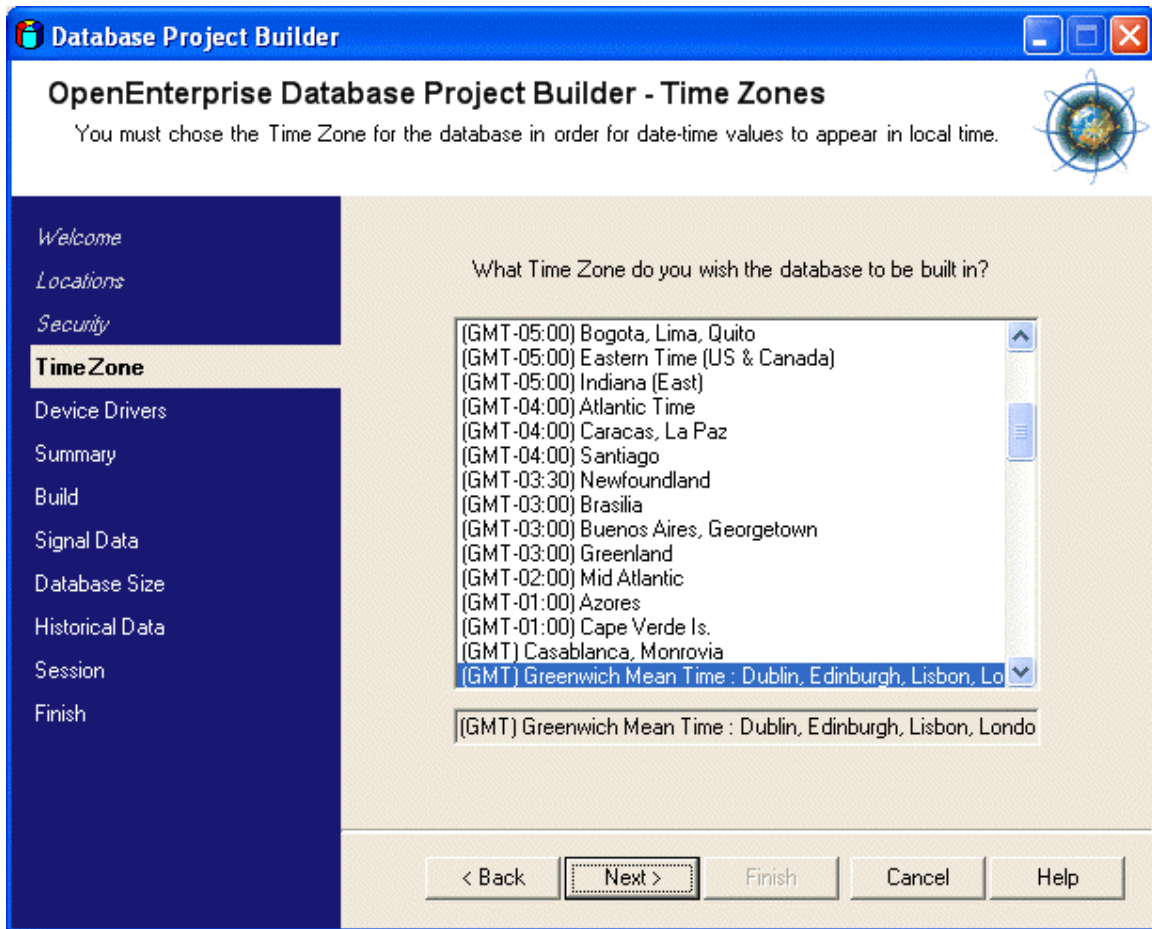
Database Project Builder

OpenEnterprise Database Project Builder - Time Zones

You must chose the Time Zone for the database in order for date-time values to appear in local time.

Welcome
Locations
Security
Time Zone
Device Drivers
Summary
Build
Signal Data
Database Size
Historical Data
Session
Finish

What Time Zone do you wish the database to be built in?

(GMT-05:00) Bogota, Lima, Quito
(GMT-05:00) Eastern Time (US & Canada)
(GMT-05:00) Indiana (East)
(GMT-04:00) Atlantic Time
(GMT-04:00) Caracas, La Paz
(GMT-04:00) Santiago
(GMT-03:30) Newfoundland
(GMT-03:00) Brasilia
(GMT-03:00) Buenos Aires, Georgetown
(GMT-03:00) Greenland
(GMT-02:00) Mid Atlantic
(GMT-01:00) Azores
(GMT-01:00) Cape Verde Is.
(GMT) Casablanca, Monrovia
(GMT) Greenwich Mean Time : Dublin, Edinburgh, Lisbon, Lo

(GMT) Greenwich Mean Time : Dublin, Edinburgh, Lisbon, Londo

< Back
Next >
Finish
Cancel
Help